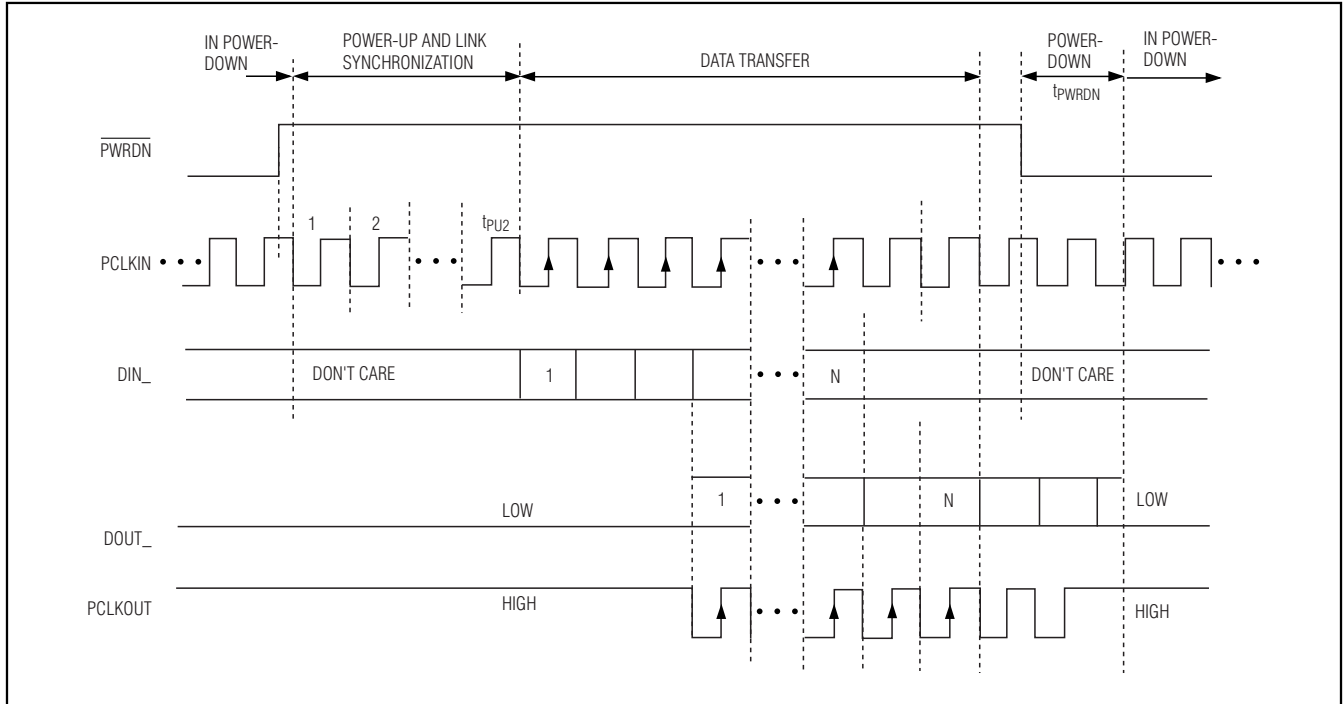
IN POWER-DOWN

POWER-UP AND LINK SYNCHRONIZATION

DATA TRANSFER

POWER-DOWN

$t_{PWRDN}$

IN POWER-DOWN

$\overline{PWRDN}$

1

2

$t_{PU2}$

PCLKIN

DIN_

DON'T CARE

1

N

DON'T CARE

1

N

LOW

LOW

DOUT_

PCLKOUT

HIGH

HIGH